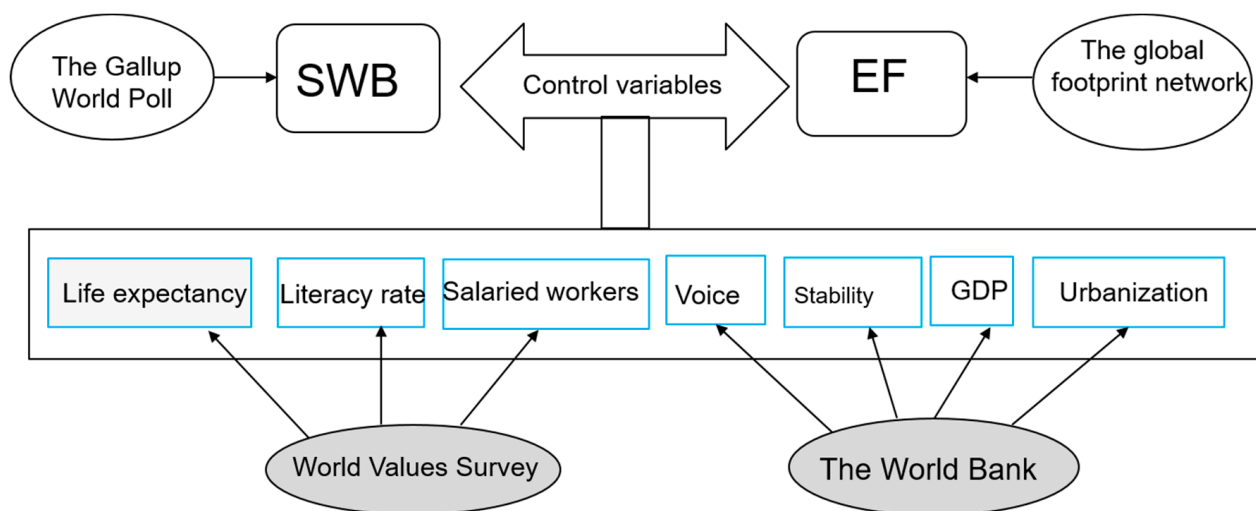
The Gallup World Poll

SWB

Control variables

EF

The global footprint network

Life expectancy

Literacy rate

Salaried workers

Voice

Stability

GDP

Urbanization

World Values Survey

The World Bank